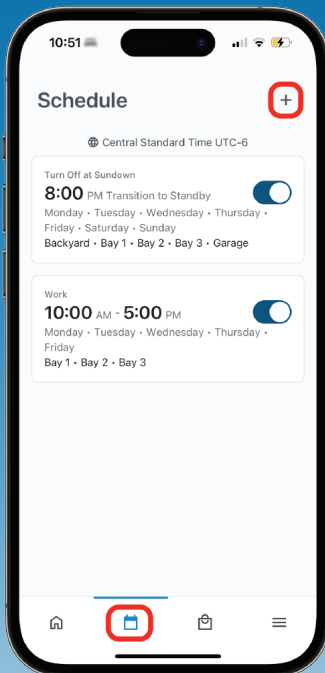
10:51

Schedule

+

Central Standard Time UTC-6

Turn Off at Sundown

8:00 PM Transition to Standby

Monday • Tuesday • Wednesday • Thursday • Friday • Saturday • Sunday

Backyard • Bay 1 • Bay 2 • Bay 3 • Garage

Work

10:00 AM - 5:00 PM

Monday • Tuesday • Wednesday • Thursday • Friday

Bay 1 • Bay 2 • Bay 3